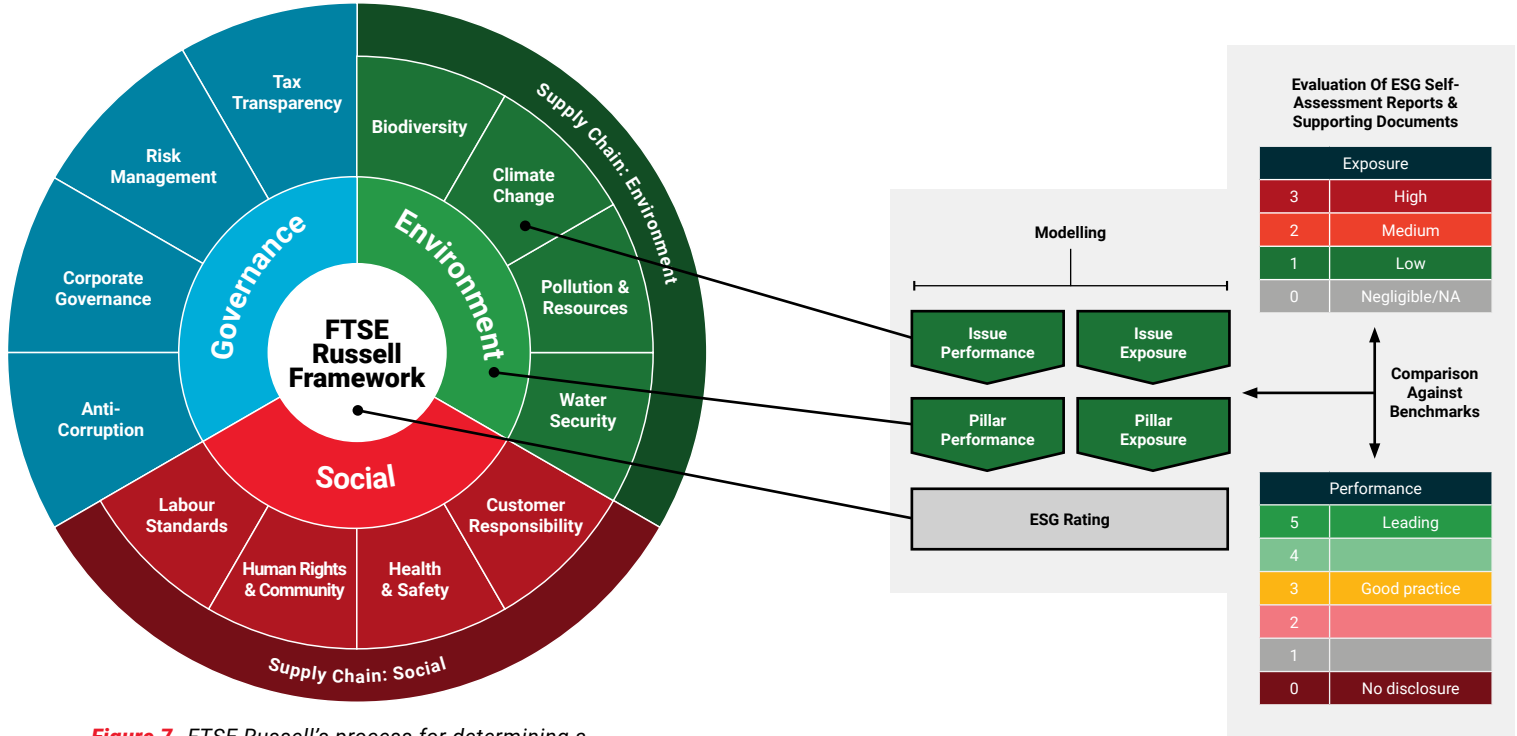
FTSE Russell Framework

Governance

Tax Transparency

Risk Management

Corporate Governance

Anti-Corruption

Environment

Biodiversity

Climate Change

Pollution & Resources

Water Security

Supply Chain: Environment

Social

Labour Standards

Human Rights & Community

Health & Safety

Customer Responsibility

Supply Chain: Social

Modelling

Issue Performance

Issue Exposure

Pillar Performance

Pillar Exposure

ESG Rating

Evaluation Of ESG Self-Assessment Reports & Supporting Documents

| Exposure | |
|---|---|
| 3 | High |
| 2 | Medium |
| 1 | Low |
| 0 | Negligible/NA |

Comparison Against Benchmarks

| Performance | |
|---|---|
| 5 | Leading |
| 4 | |
| 3 | Good practice |
| 2 | |
| 1 | |
| 0 | No disclosure |

Figure 7. FTSE Russell's process for determining a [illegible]